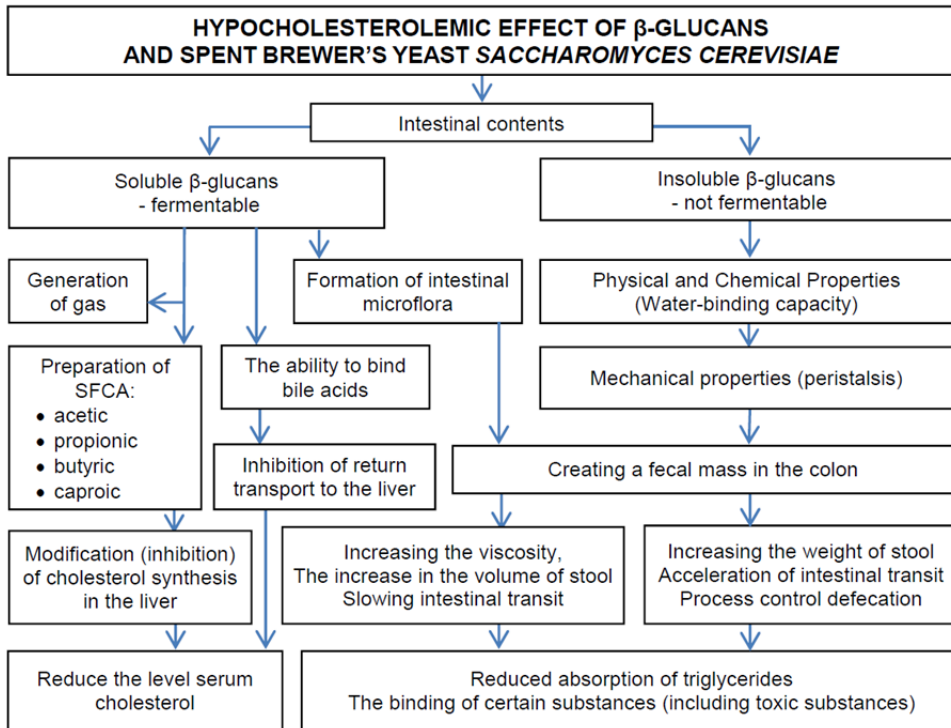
HYPOCHOLESTEROLEMIC EFFECT OF β-GLUCANS AND SPENT BREWER'S YEAST *SACCHAROMYCES CEREVISIAE*

Intestinal contents

Soluble β-glucans - fermentable

Insoluble β-glucans - not fermentable

Generation of gas

Formation of intestinal microflora

Physical and Chemical Properties (Water-binding capacity)

Preparation of SFCA:
• acetic
• propionic
• butyric
• caproic

The ability to bind bile acids

Mechanical properties (peristalsis)

Inhibition of return transport to the liver

Creating a fecal mass in the colon

Modification (inhibition) of cholesterol synthesis in the liver

Increasing the viscosity, The increase in the volume of stool Slowing intestinal transit

Increasing the weight of stool Acceleration of intestinal transit Process control defecation

Reduce the level serum cholesterol

Reduced absorption of triglycerides The binding of certain substances (including toxic substances)